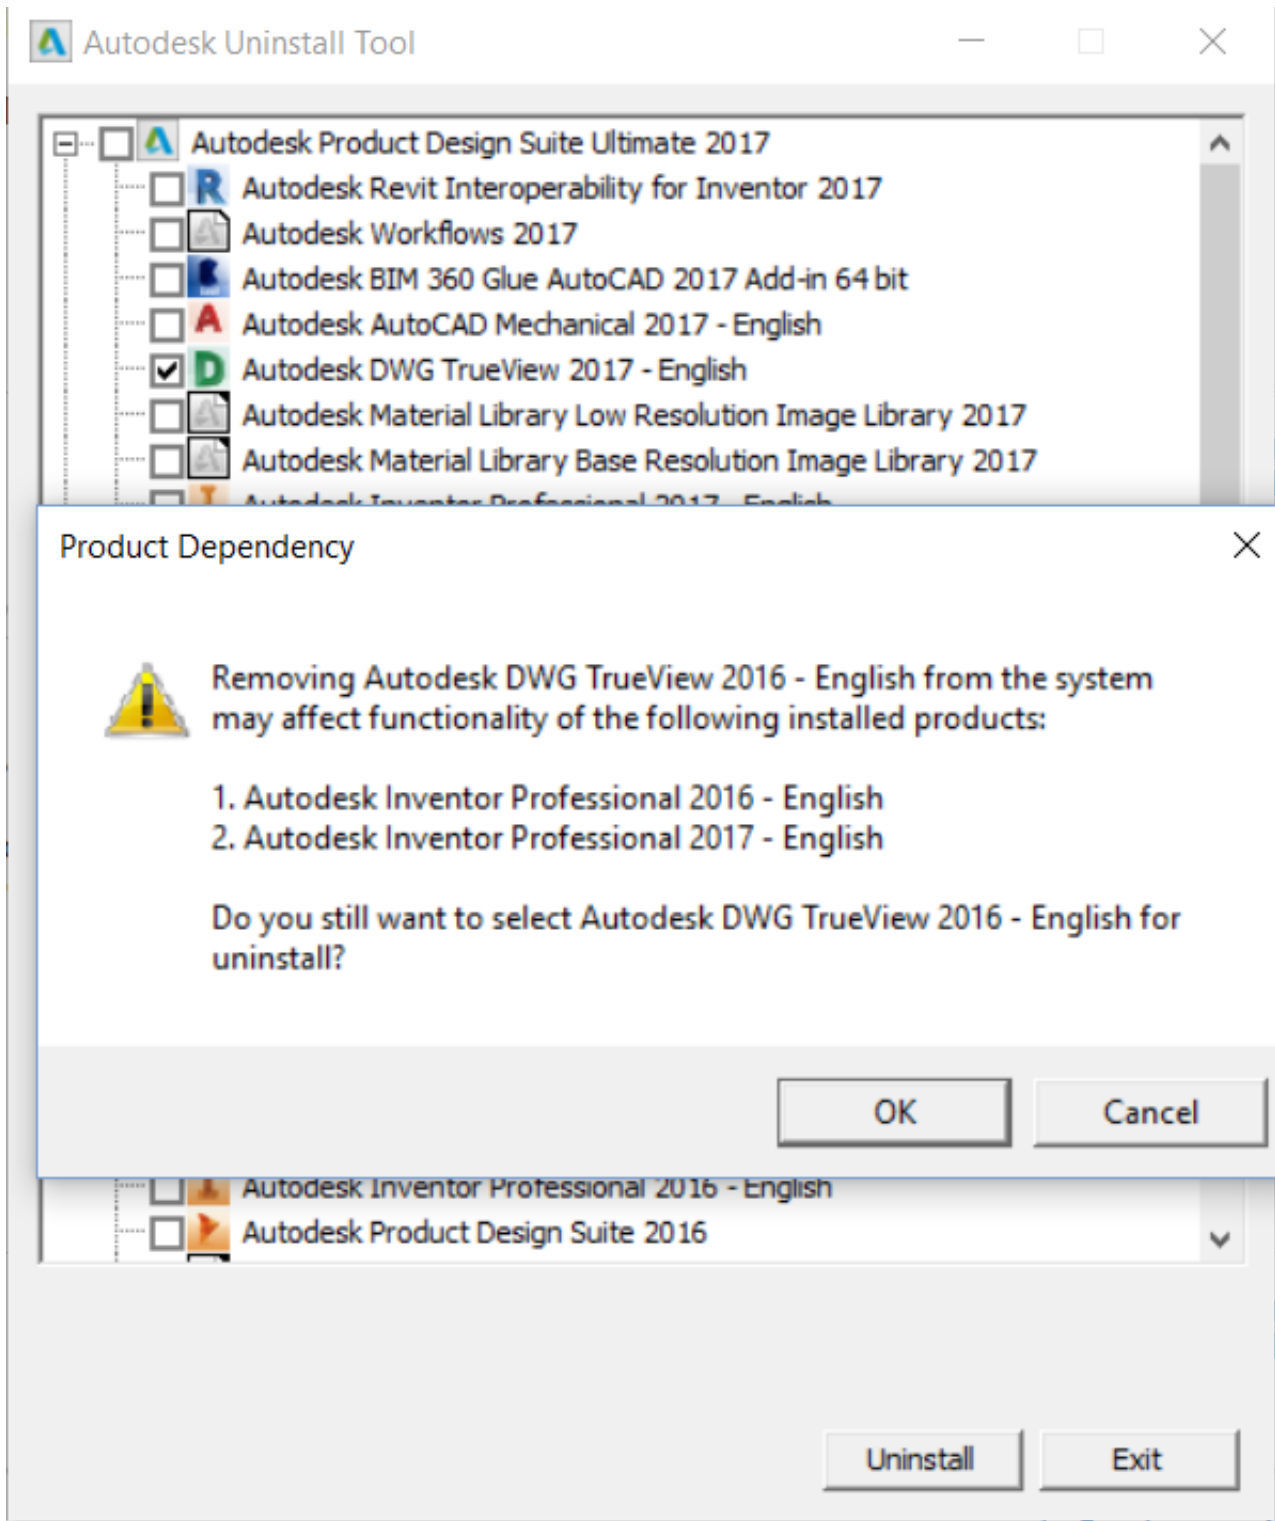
Autodesk Uninstall Tool

Autodesk Product Design Suite Ultimate 2017
Autodesk Revit Interoperability for Inventor 2017
Autodesk Workflows 2017
Autodesk BIM 360 Glue AutoCAD 2017 Add-in 64 bit
Autodesk AutoCAD Mechanical 2017 - English
Autodesk DWG TrueView 2017 - English
Autodesk Material Library Low Resolution Image Library 2017
Autodesk Material Library Base Resolution Image Library 2017
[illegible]

Product Dependency

Removing Autodesk DWG TrueView 2016 - English from the system may affect functionality of the following installed products:

1. Autodesk Inventor Professional 2016 - English
2. Autodesk Inventor Professional 2017 - English

Do you still want to select Autodesk DWG TrueView 2016 - English for uninstall?

OK
Cancel

Autodesk Inventor Professional 2016 - English
Autodesk Product Design Suite 2016

Uninstall
Exit